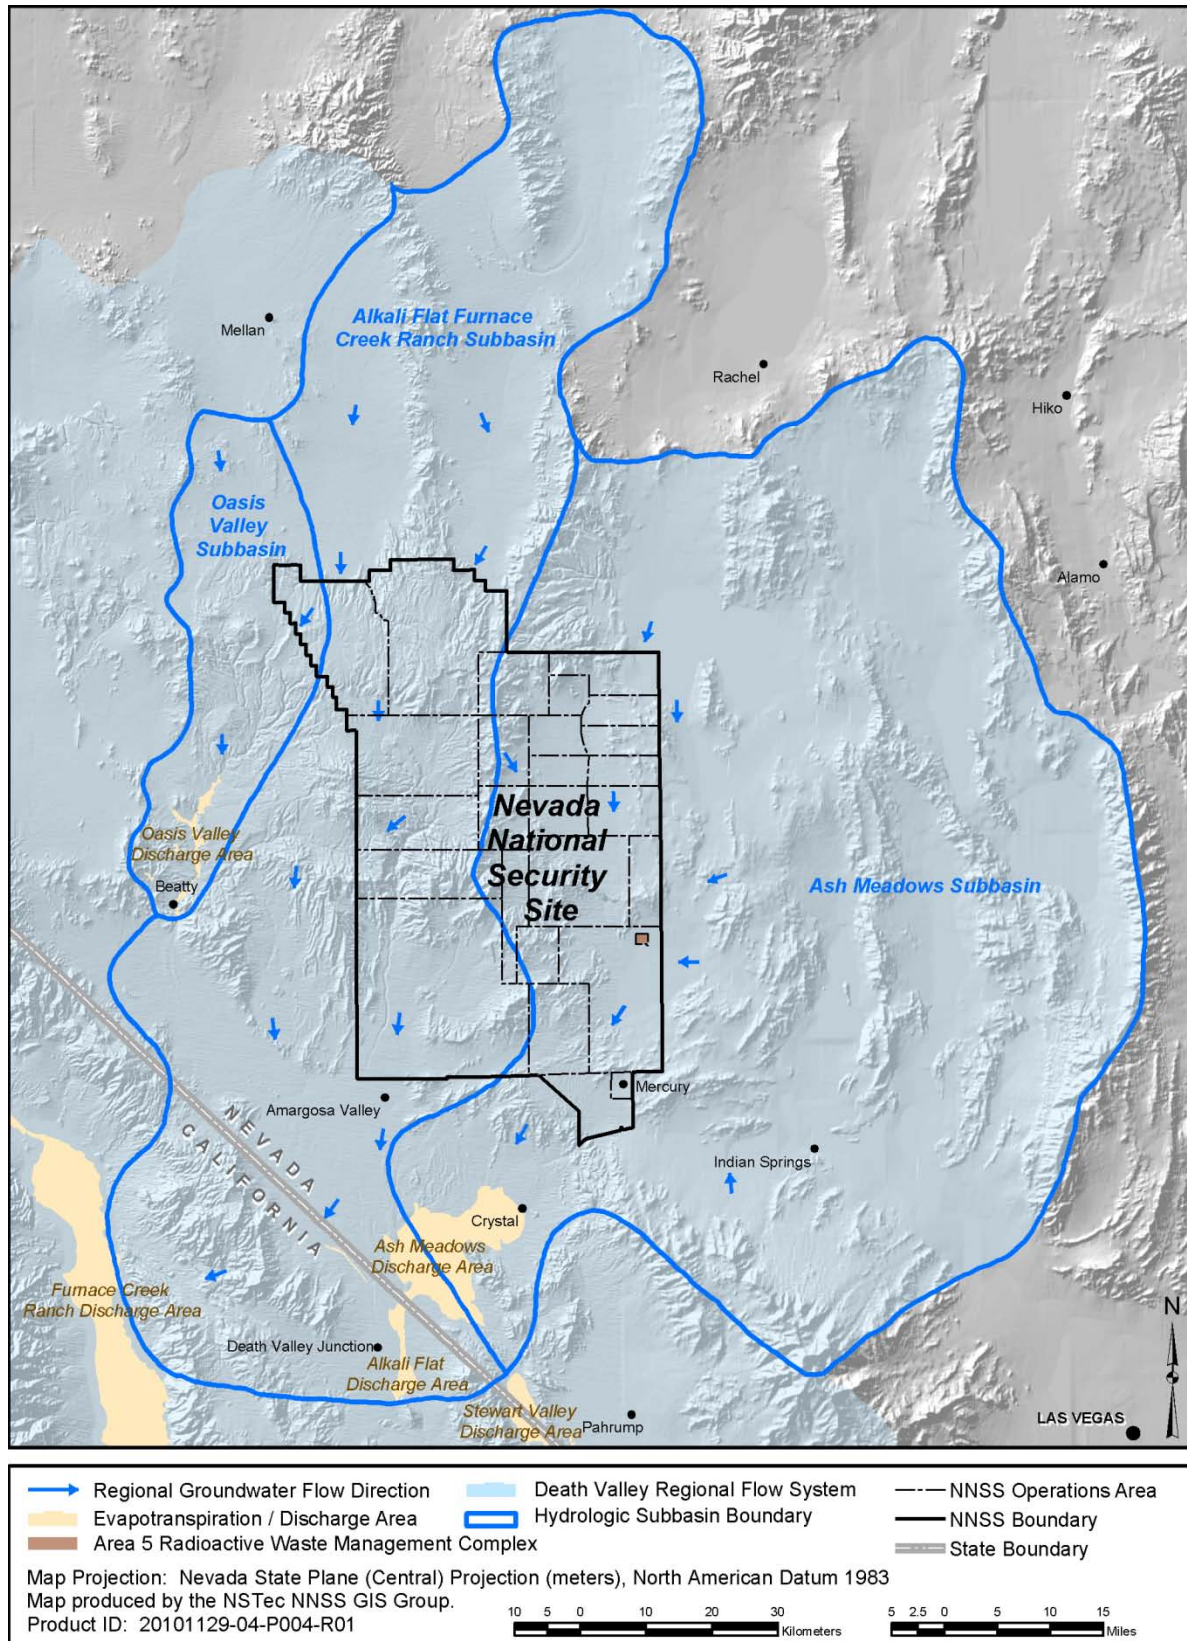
Alkali Flat Furnace Creek Ranch Subbasin

Mellan

Rachel

Hiko

Oasis Valley Subbasin

Alamo

Nevada National Security Site

Oasis Valley Discharge Area

Beatty

Ash Meadows Subbasin

Mercury

Amargosa Valley

NEVADA

CALIFORNIA

Indian Springs

Crystal

Ash Meadows Discharge Area

Furnace Creek Ranch Discharge Area

Death Valley Junction

Alkali Flat Discharge Area

Stewart Valley Discharge Area

Pahrump

LAS VEGAS

N

Regional Groundwater Flow Direction
Evapotranspiration / Discharge Area
Area 5 Radioactive Waste Management Complex
Death Valley Regional Flow System
Hydrologic Subbasin Boundary
NNSS Operations Area
NNSS Boundary
State Boundary

Map Projection: Nevada State Plane (Central) Projection (meters), North American Datum 1983
Map produced by the NSTec NNSS GIS Group.
Product ID: 20101129-04-P004-R01

10 5 0 10 20 30 Kilometers

5 2.5 0 5 10 15 Miles